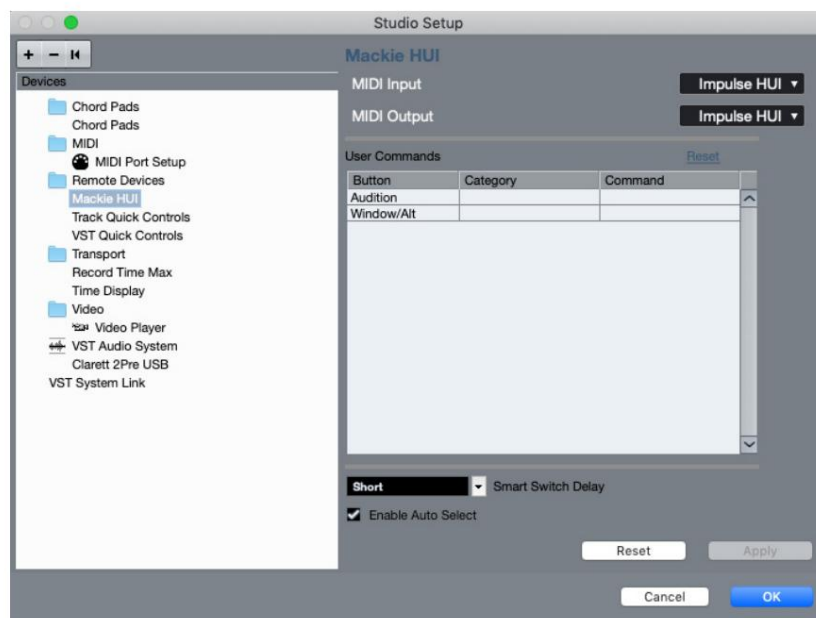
Studio Setup

+ − ⏮

Devices

Chord Pads
Chord Pads
MIDI
MIDI Port Setup
Remote Devices
Mackie HUI
Track Quick Controls
VST Quick Controls
Transport
Record Time Max
Time Display
Video
Video Player
VST Audio System
Clarett 2Pre USB
VST System Link

Mackie HUI

MIDI Input Impulse HUI

MIDI Output Impulse HUI

User Commands Reset

| Button | Category | Command |
|---|---|---|
| Audition | | |
| Window/Alt | | |

Short Smart Switch Delay

Enable Auto Select

Reset Apply

Cancel OK